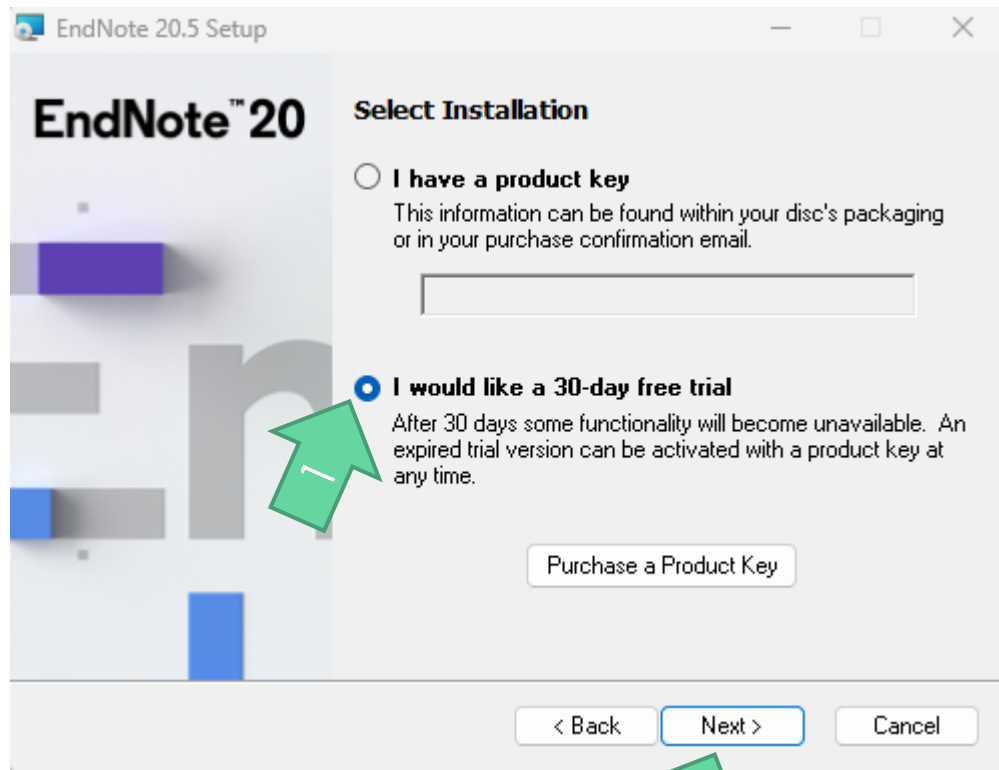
EndNote 20.5 Setup

EndNote™ 20

Select Installation

I have a product key
This information can be found within your disc's packaging or in your purchase confirmation email.

I would like a 30-day free trial
After 30 days some functionality will become unavailable. An expired trial version can be activated with a product key at any time.

1

Purchase a Product Key

< Back
Next >
Cancel